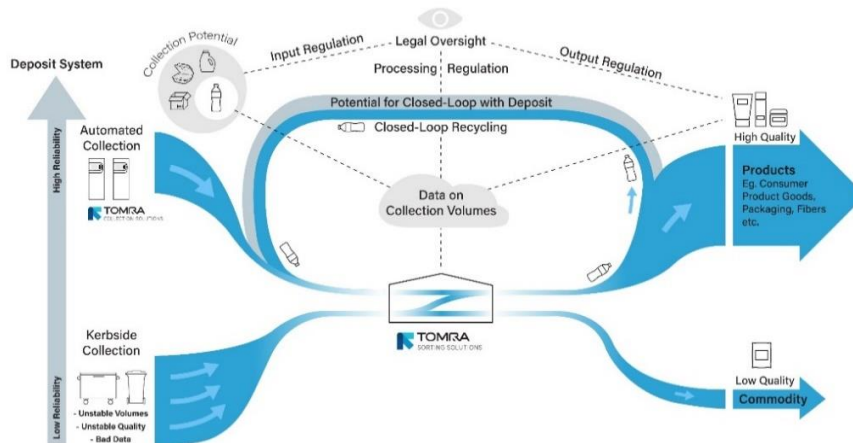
Deposit System

Collection Potential

Input Regulation

Legal Oversight

Output Regulation

Processing Regulation

Potential for Closed-Loop with Deposit

Closed-Loop Recycling

High Reliability

Automated Collection

TOMRA
COLLECTION SOLUTIONS

Data on Collection Volumes

High Quality

Products
Eg. Consumer Product Goods, Packaging, Fibers etc.

TOMRA
SORTING SOLUTIONS

Low Reliability

Kerbside Collection

- Unstable Volumes
- Unstable Quality
- Bad Data

Low Quality

Commodity